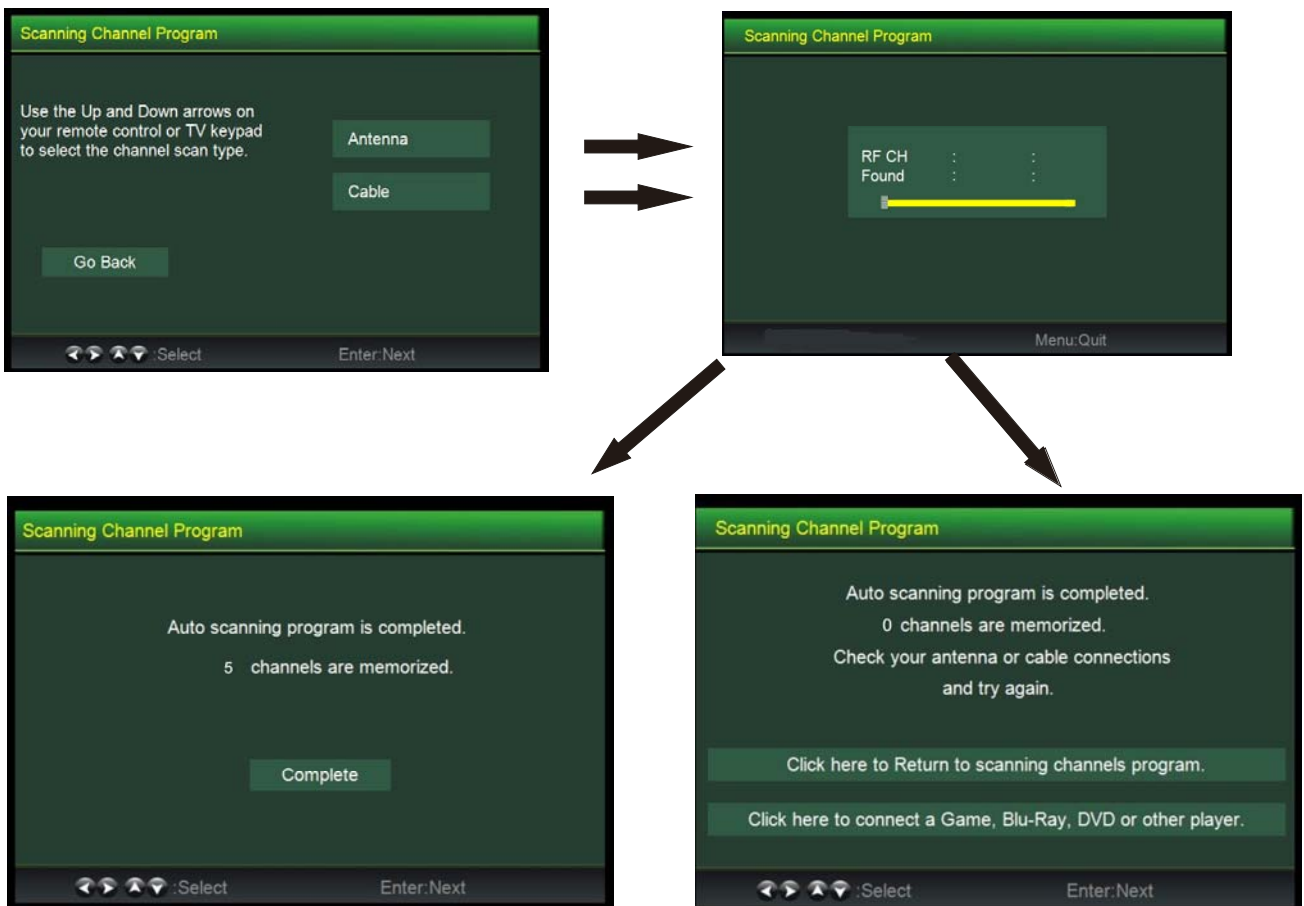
Scanning Channel Program

Use the Up and Down arrows on your remote control or TV keypad to select the channel scan type.

Antenna

Cable

Go Back

:Select Enter:Next

Scanning Channel Program

RF CH : :
Found : :

Menu:Quit

Scanning Channel Program

Auto scanning program is completed.

5 channels are memorized.

Complete

:Select Enter:Next

Scanning Channel Program

Auto scanning program is completed.

0 channels are memorized.

Check your antenna or cable connections and try again.

Click here to Return to scanning channels program.

Click here to connect a Game, Blu-Ray, DVD or other player.

:Select Enter:Next